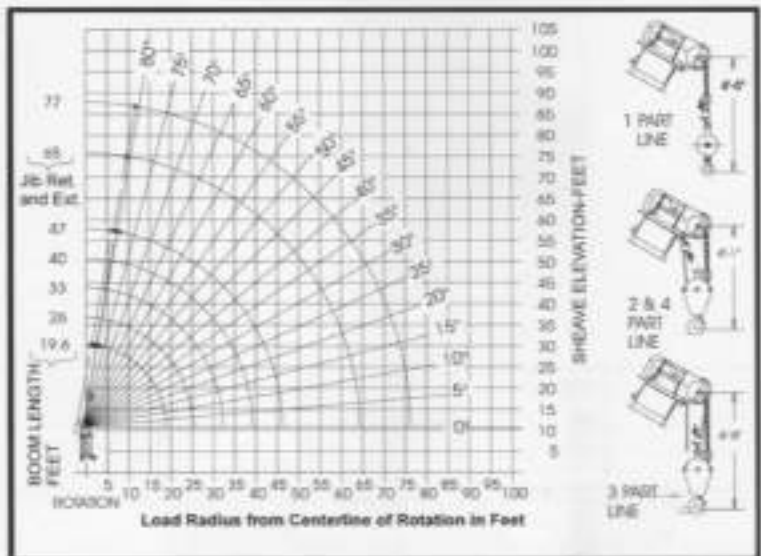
77

65
Jib Ret
and Ext.

47

40

33

26

19.6

BOOM LENGTH
FEET

80°
75°
70°
65°
60°
55°
50°
45°
40°
35°
30°
25°
20°
15°
10°
5°
0°

105
100
95
90
85
80
75
70
65
60
55
50
45
40
35
30
25
20
15
10
5

SHEAVE ELEVATION-FEET

ROTATION 5 10 15 20 25 30 35 40 45 50 55 60 65 70 75 80 85 90 95 100

Load Radius from Centerline of Rotation in Feet

1 PART LINE
4'-6"

2 & 4 PART LINE
6'-1"

3 PART LINE
6'-8"